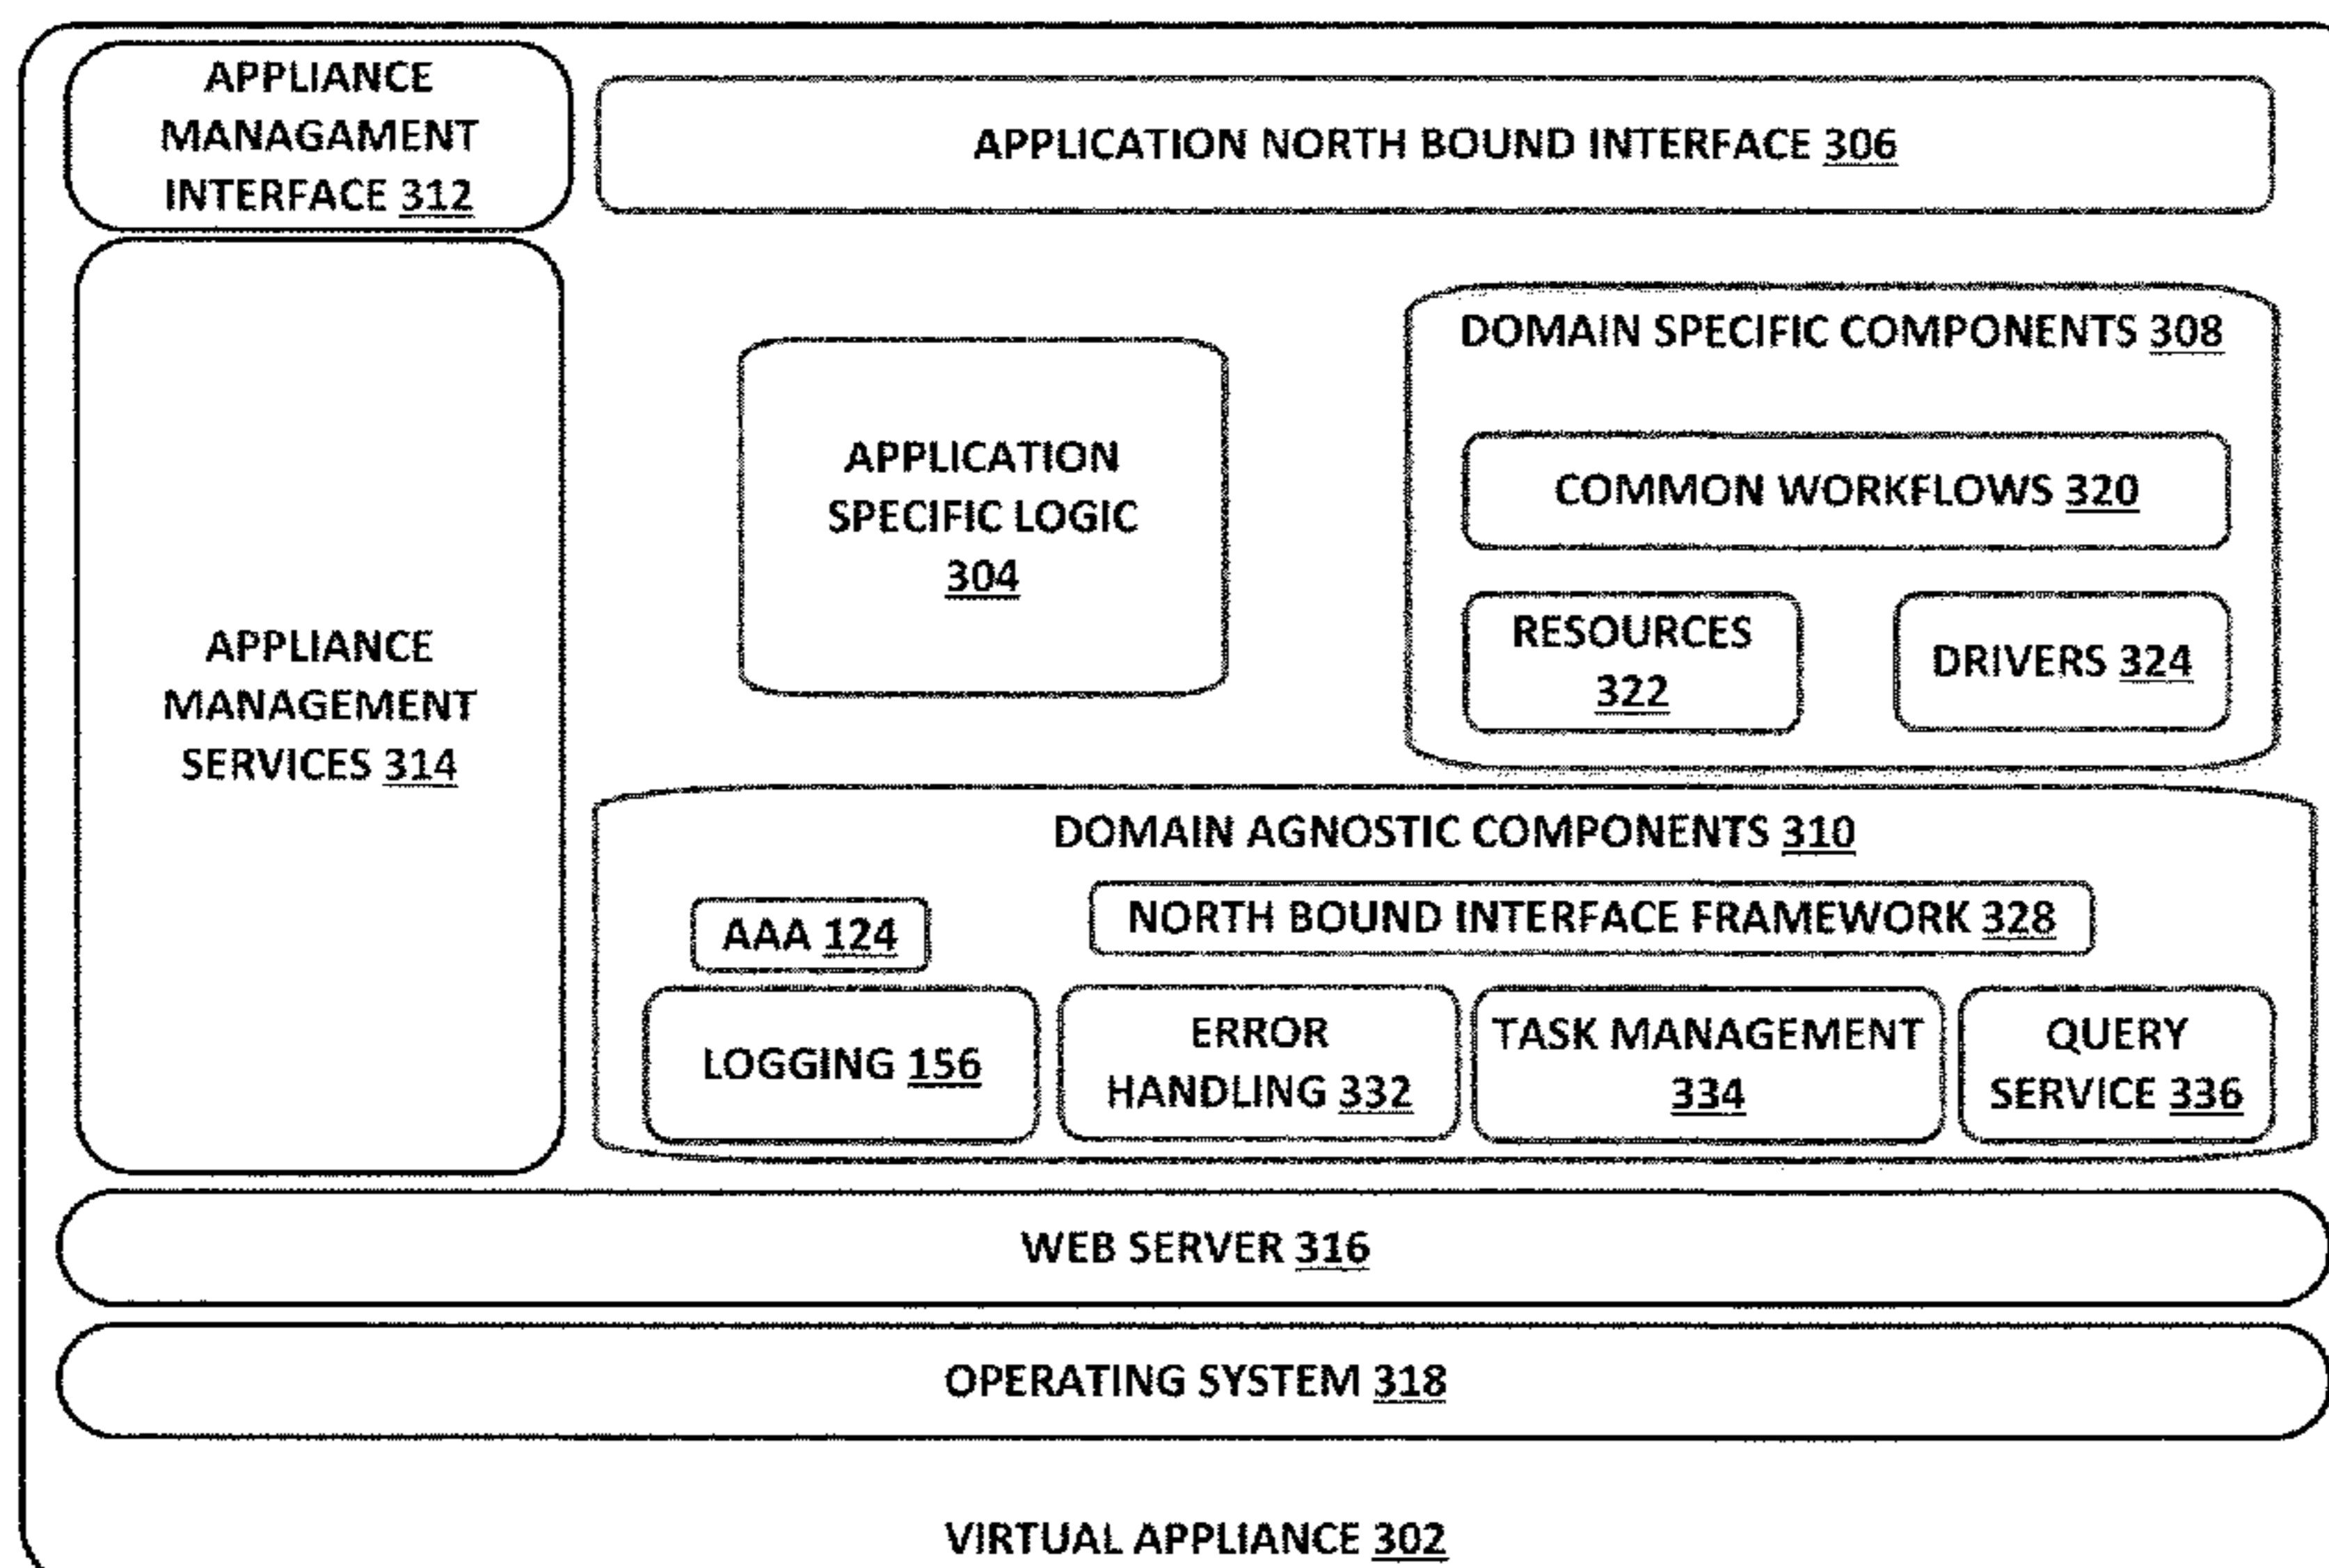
APPLIANCE MANAGAMENT INTERFACE 312

APPLICATION NORTH BOUND INTERFACE 306

APPLIANCE MANAGEMENT SERVICES 314

APPLICATION SPECIFIC LOGIC 304

DOMAIN SPECIFIC COMPONENTS 308

COMMON WORKFLOWS 320

RESOURCES 322

DRIVERS 324

DOMAIN AGNOSTIC COMPONENTS 310

AAA 124

NORTH BOUND INTERFACE FRAMEWORK 328

LOGGING 156

ERROR HANDLING 332

TASK MANAGEMENT 334

QUERY SERVICE 336

WEB SERVER 316

OPERATING SYSTEM 318

VIRTUAL APPLIANCE 302